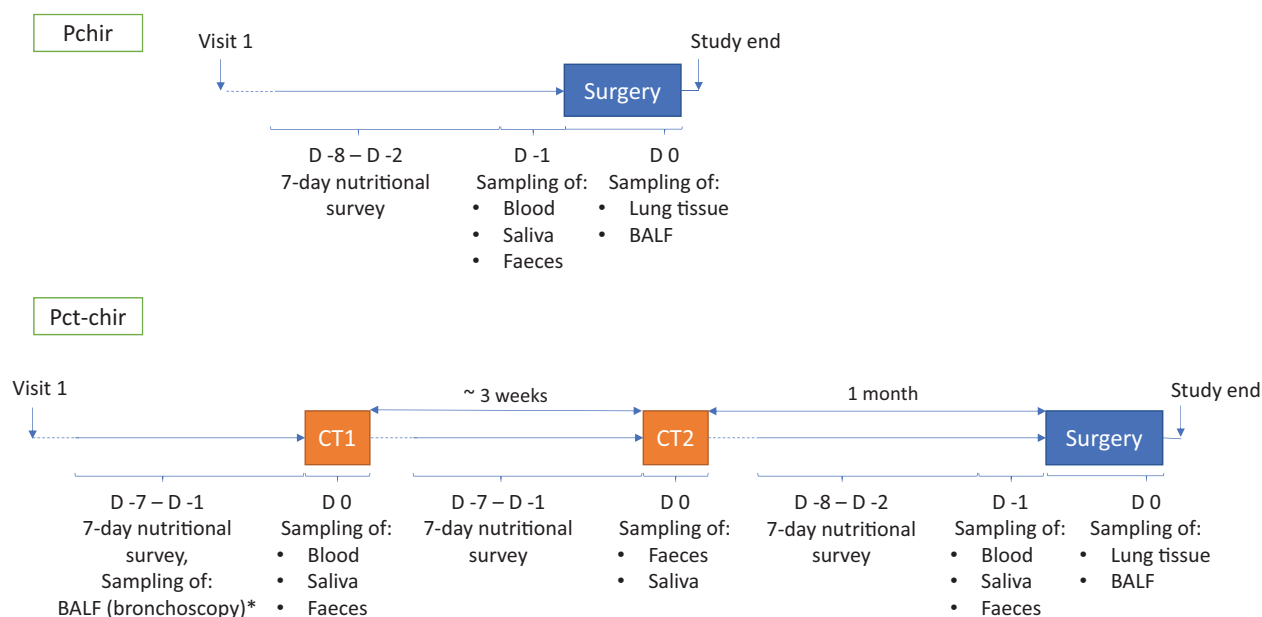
Pchir

Visit 1

Surgery

Study end

D -8 – D -2
7-day nutritional survey

D -1
Sampling of:
• Blood
• Saliva
• Faeces

D 0
Sampling of:
• Lung tissue
• BALF

Pct-chir

Visit 1

CT1

~ 3 weeks

CT2

1 month

Surgery

Study end

D -7 – D -1
7-day nutritional survey,
Sampling of:
BALF (bronchoscopy)*

D 0
Sampling of:
• Blood
• Saliva
• Faeces

D -7 – D -1
7-day nutritional survey

D 0
Sampling of:
• Faeces
• Saliva

D -8 – D -2
7-day nutritional survey

D -1
Sampling of:
• Blood
• Saliva
• Faeces

D 0
Sampling of:
• Lung tissue
• BALF